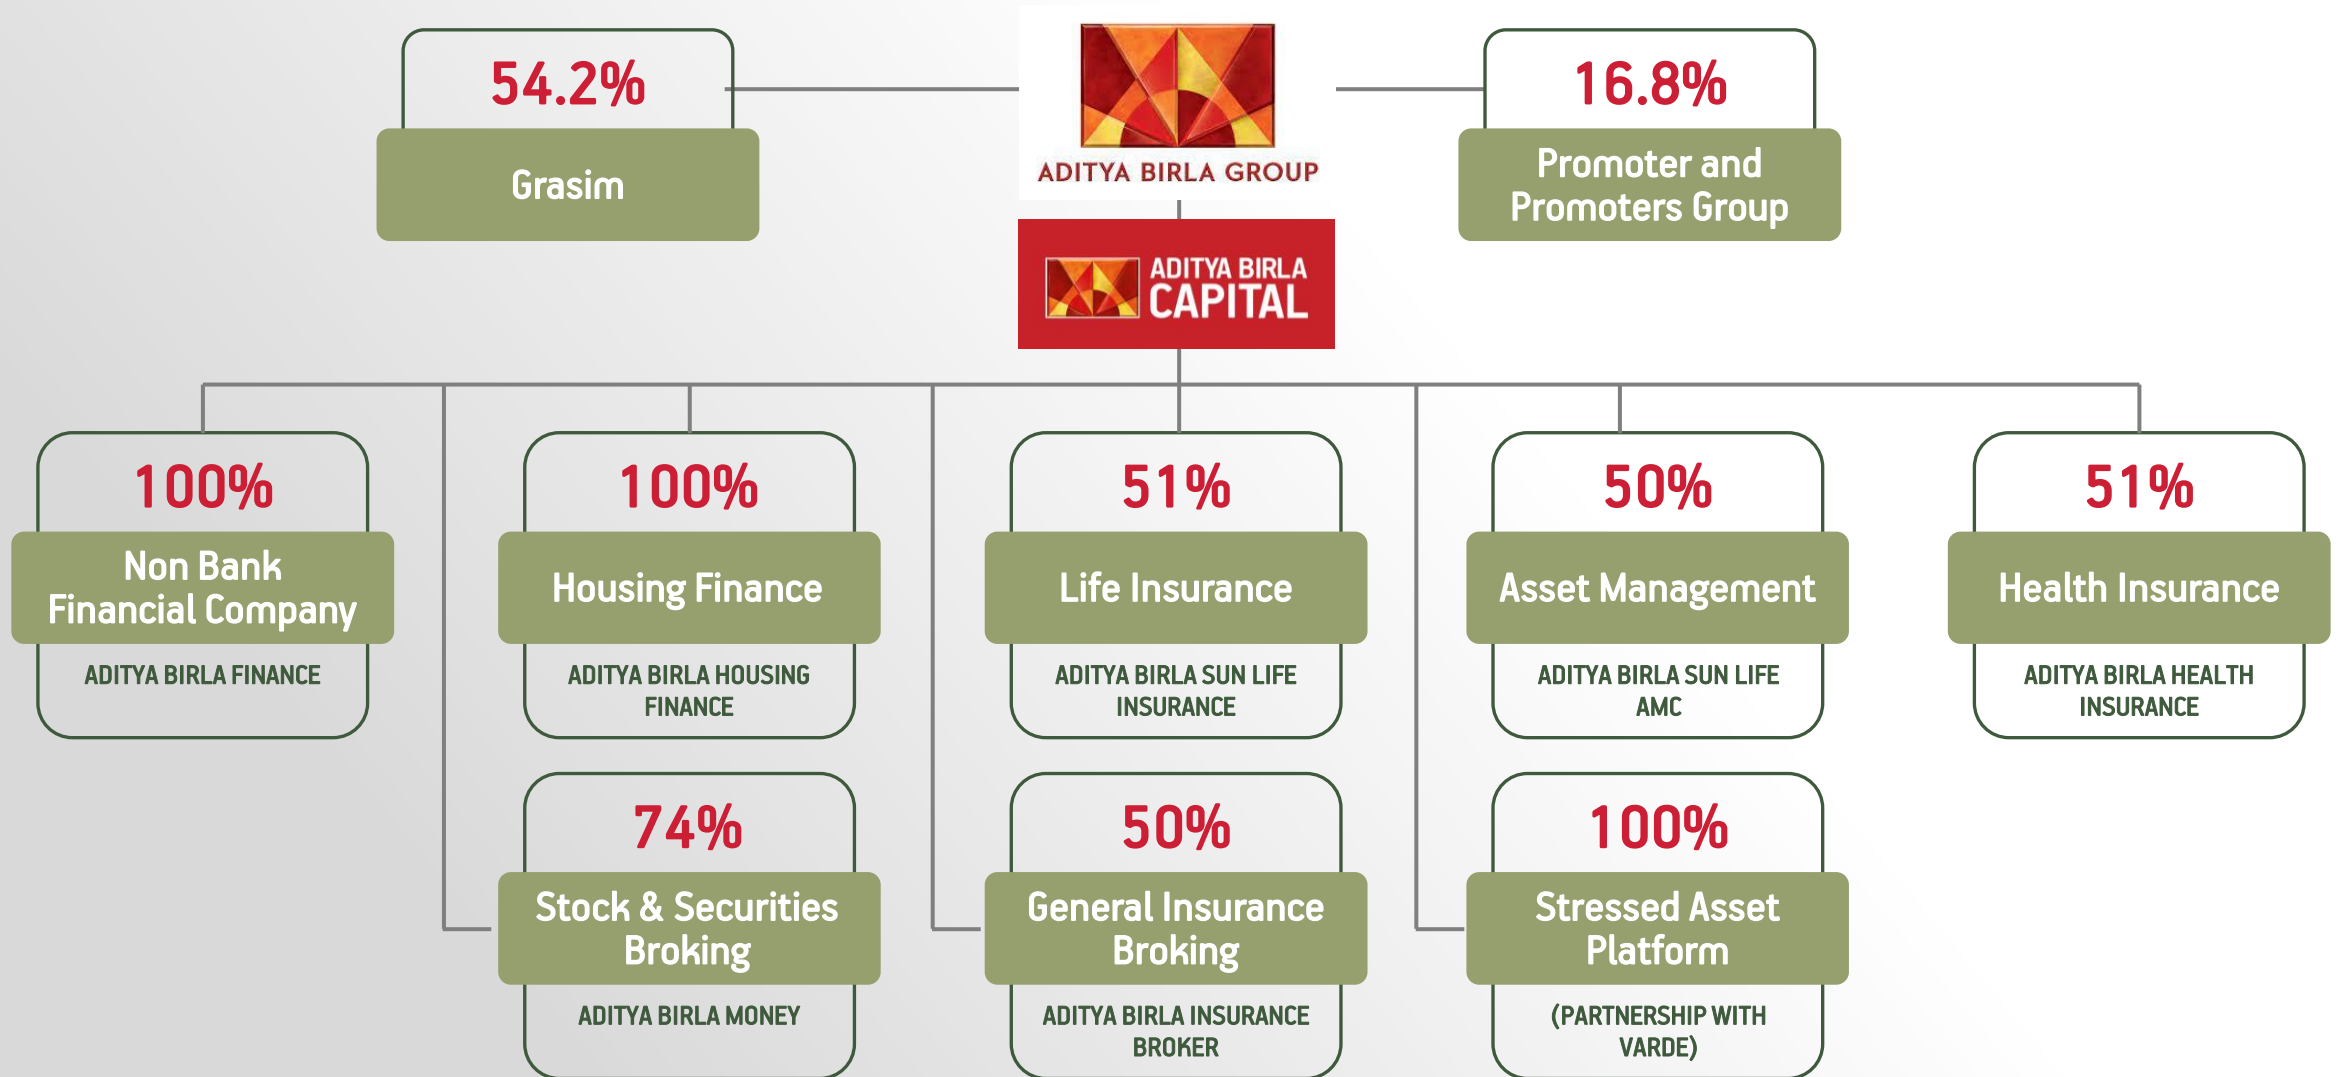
54.2%

Grasim

ADITYA BIRLA GROUP

16.8%

Promoter and Promoters Group

ADITYA BIRLA CAPITAL

100%

Non Bank Financial Company

ADITYA BIRLA FINANCE

100%

Housing Finance

ADITYA BIRLA HOUSING FINANCE

51%

Life Insurance

ADITYA BIRLA SUN LIFE INSURANCE

50%

Asset Management

ADITYA BIRLA SUN LIFE AMC

51%

Health Insurance

ADITYA BIRLA HEALTH INSURANCE

74%

Stock & Securities Broking

ADITYA BIRLA MONEY

50%

General Insurance Broking

ADITYA BIRLA INSURANCE BROKER

100%

Stressed Asset Platform

(PARTNERSHIP WITH VARDE)